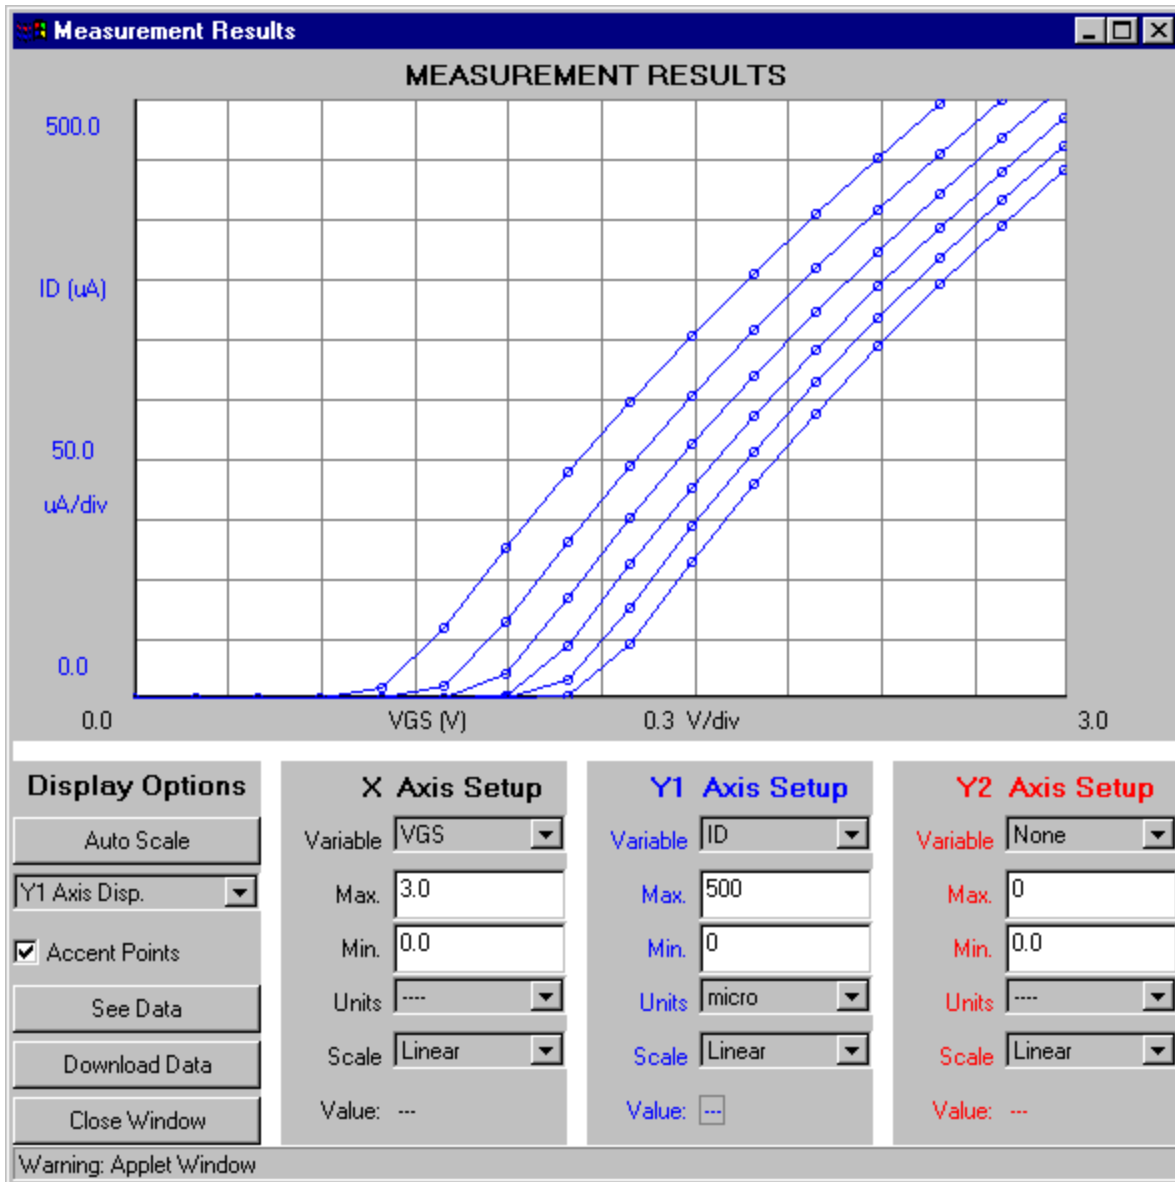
Measurement Results

MEASUREMENT RESULTS

500.0

ID (uA)

50.0

uA/div

0.0

0.0

VGS (V)

0.3 V/div

3.0

Display Options

Auto Scale

Y1 Axis Disp.

Accent Points

See Data

Download Data

Close Window

X Axis Setup

Variable VGS

Max. 3.0

Min. 0.0

Units ----

Scale Linear

Value: ---

Y1 Axis Setup

Variable ID

Max. 500

Min. 0

Units micro

Scale Linear

Value: ---

Y2 Axis Setup

Variable None

Max. 0

Min. 0.0

Units ----

Scale Linear

Value: ---

Warning: Applet Window